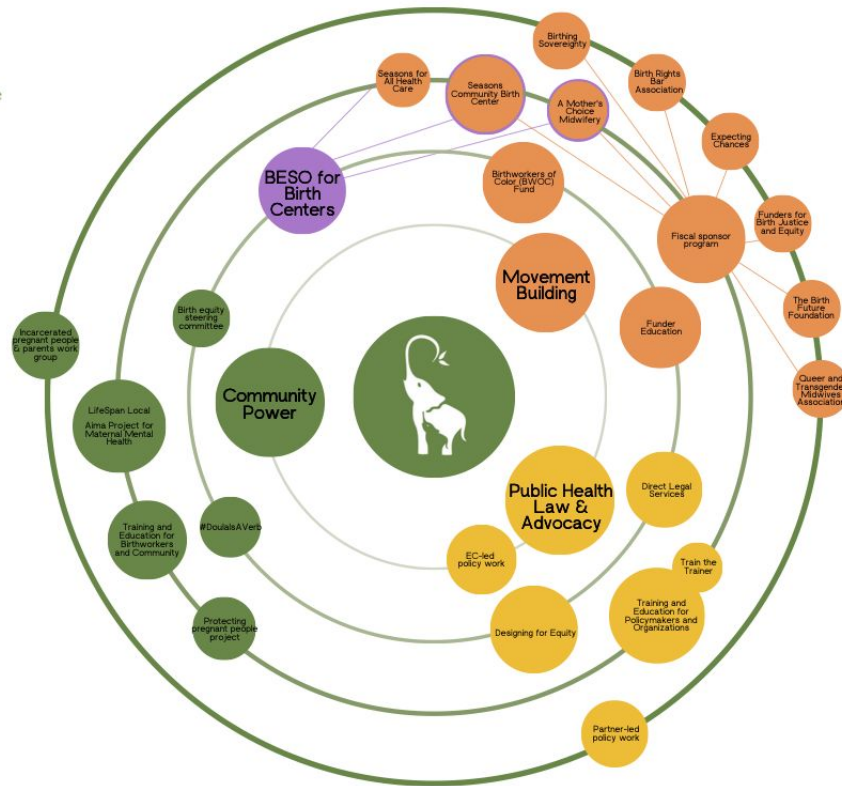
Birthing Sovereignty

Seasons for All Health Care

Seasons Community Birth Center

A Mother's Choice Midwifery

Birth Rights Bar Association

Expecting Chances

BESO for Birth Centers

Birthworkers of Color (BWOC) Fund

Fiscal sponsor program

Funders for Birth Justice and Equity

Movement Building

The Birth Future Foundation

Funder Education

Queer and Transgender Midwives Association

Incarcerated pregnant people & parents work group

Birth equity steering committee

Community Power

LifeSpan Local

Aima Project for Maternal Mental Health

Public Health Law & Advocacy

Direct Legal Services

Training and Education for Birthworkers and Community

#DoulasAVerb

EC-led policy work

Train the Trainer

Training and Education for Policymakers and Organizations

Designing for Equity

Protecting pregnant people project

Partner-led policy work